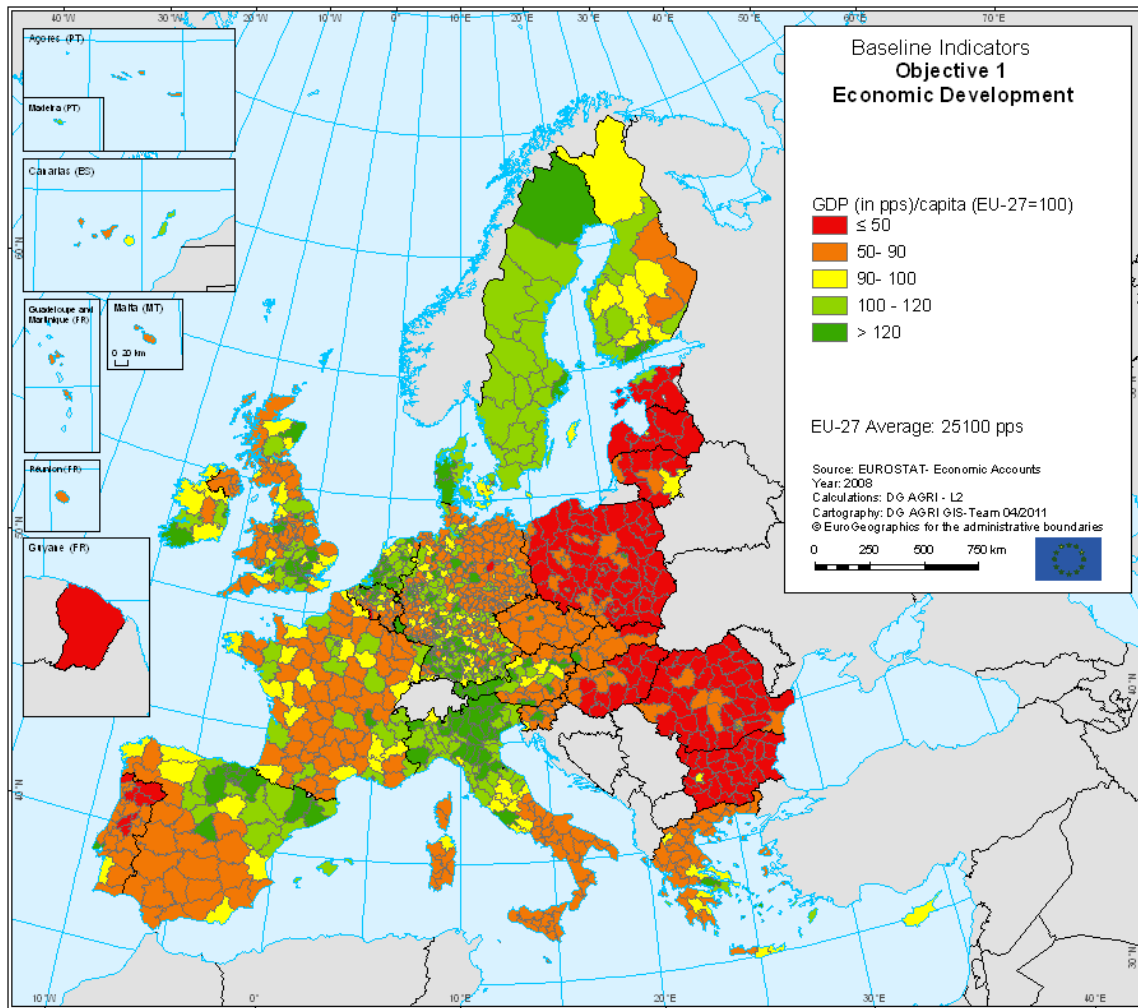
40°W 30°W 20°W 10°W 0° 10°E 20°E 30°E 40°E 50°E 60°E 70°E

Açores (PT)

Madeira (PT)

Canarias (ES)

Guadeloupe and Martinique (FR)

Malta (MT)

0 20 km

Réunion (FR)

Guyane (FR)

Baseline Indicators
Objective 1
Economic Development

GDP (in pps)/capita (EU-27=100)
≤ 50
50- 90
90- 100
100 - 120
> 120

EU-27 Average: 25100 pps

Source: EUROSTAT- Economic Accounts
Year: 2008
Calculations: DG AGRI - L2
Cartography: DG AGRI GIS-Team 04/2011
© EuroGeographics for the administrative boundaries

0 250 500 750 km

60°N 50°N 40°N

10°W 0° 10°E 20°E 30°E 40°E